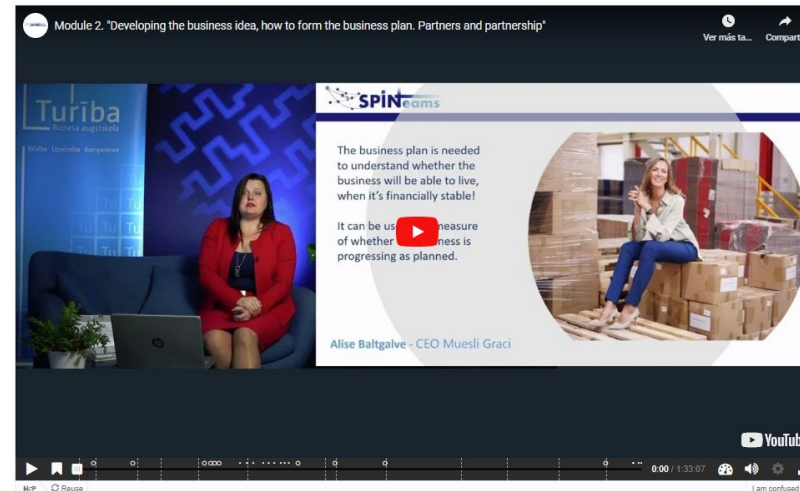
Module 2. "Developing the business idea, how to form the business plan. Partners and partnership"

Ver más ta...

Compart

Turība
Biznesa augstskola

Studijas · Uzņēmība · Kompetence

Tu Tu Tu

SPINteams

The business plan is needed to understand whether the business will be able to live, when it's financially stable!

It can be us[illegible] measure of whether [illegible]ness is progressing as planned.

Alise Baltgalve - CEO Muesli Graci

YouTub

0:00 / 1:33:07

Rouse

I am confused